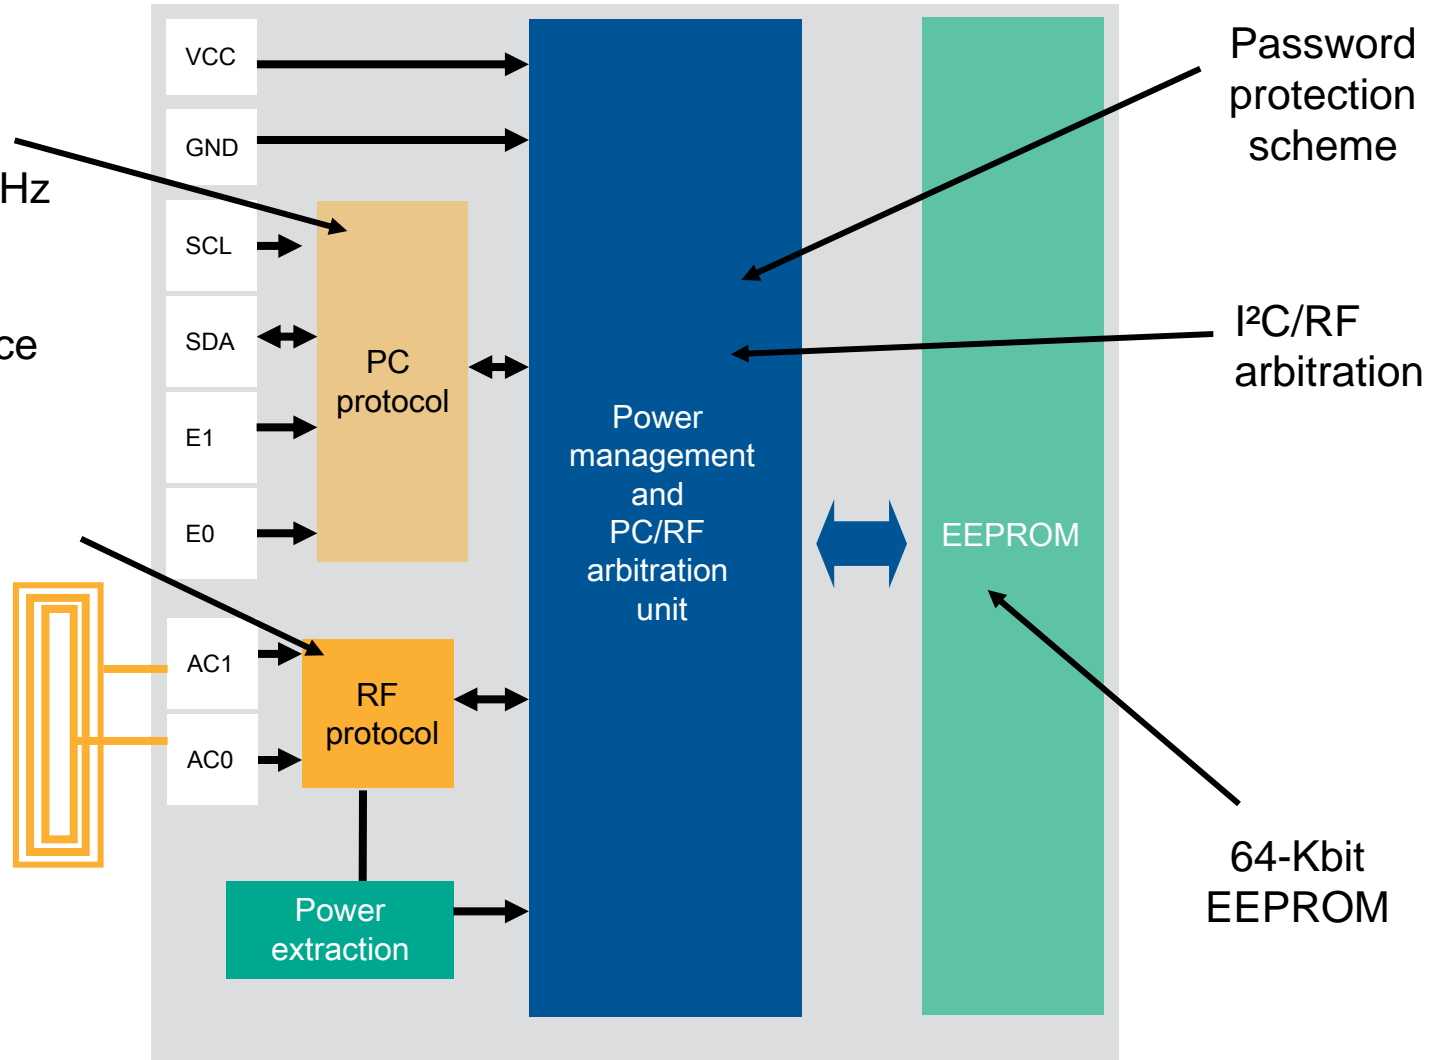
Hz

ce

VCC

GND

SCL

SDA

E1

E0

PC protocol

AC1

AC0

RF protocol

Power extraction

Power management and PC/RF arbitration unit

EEPROM

Password protection scheme

I²C/RF arbitration

64-Kbit EEPROM